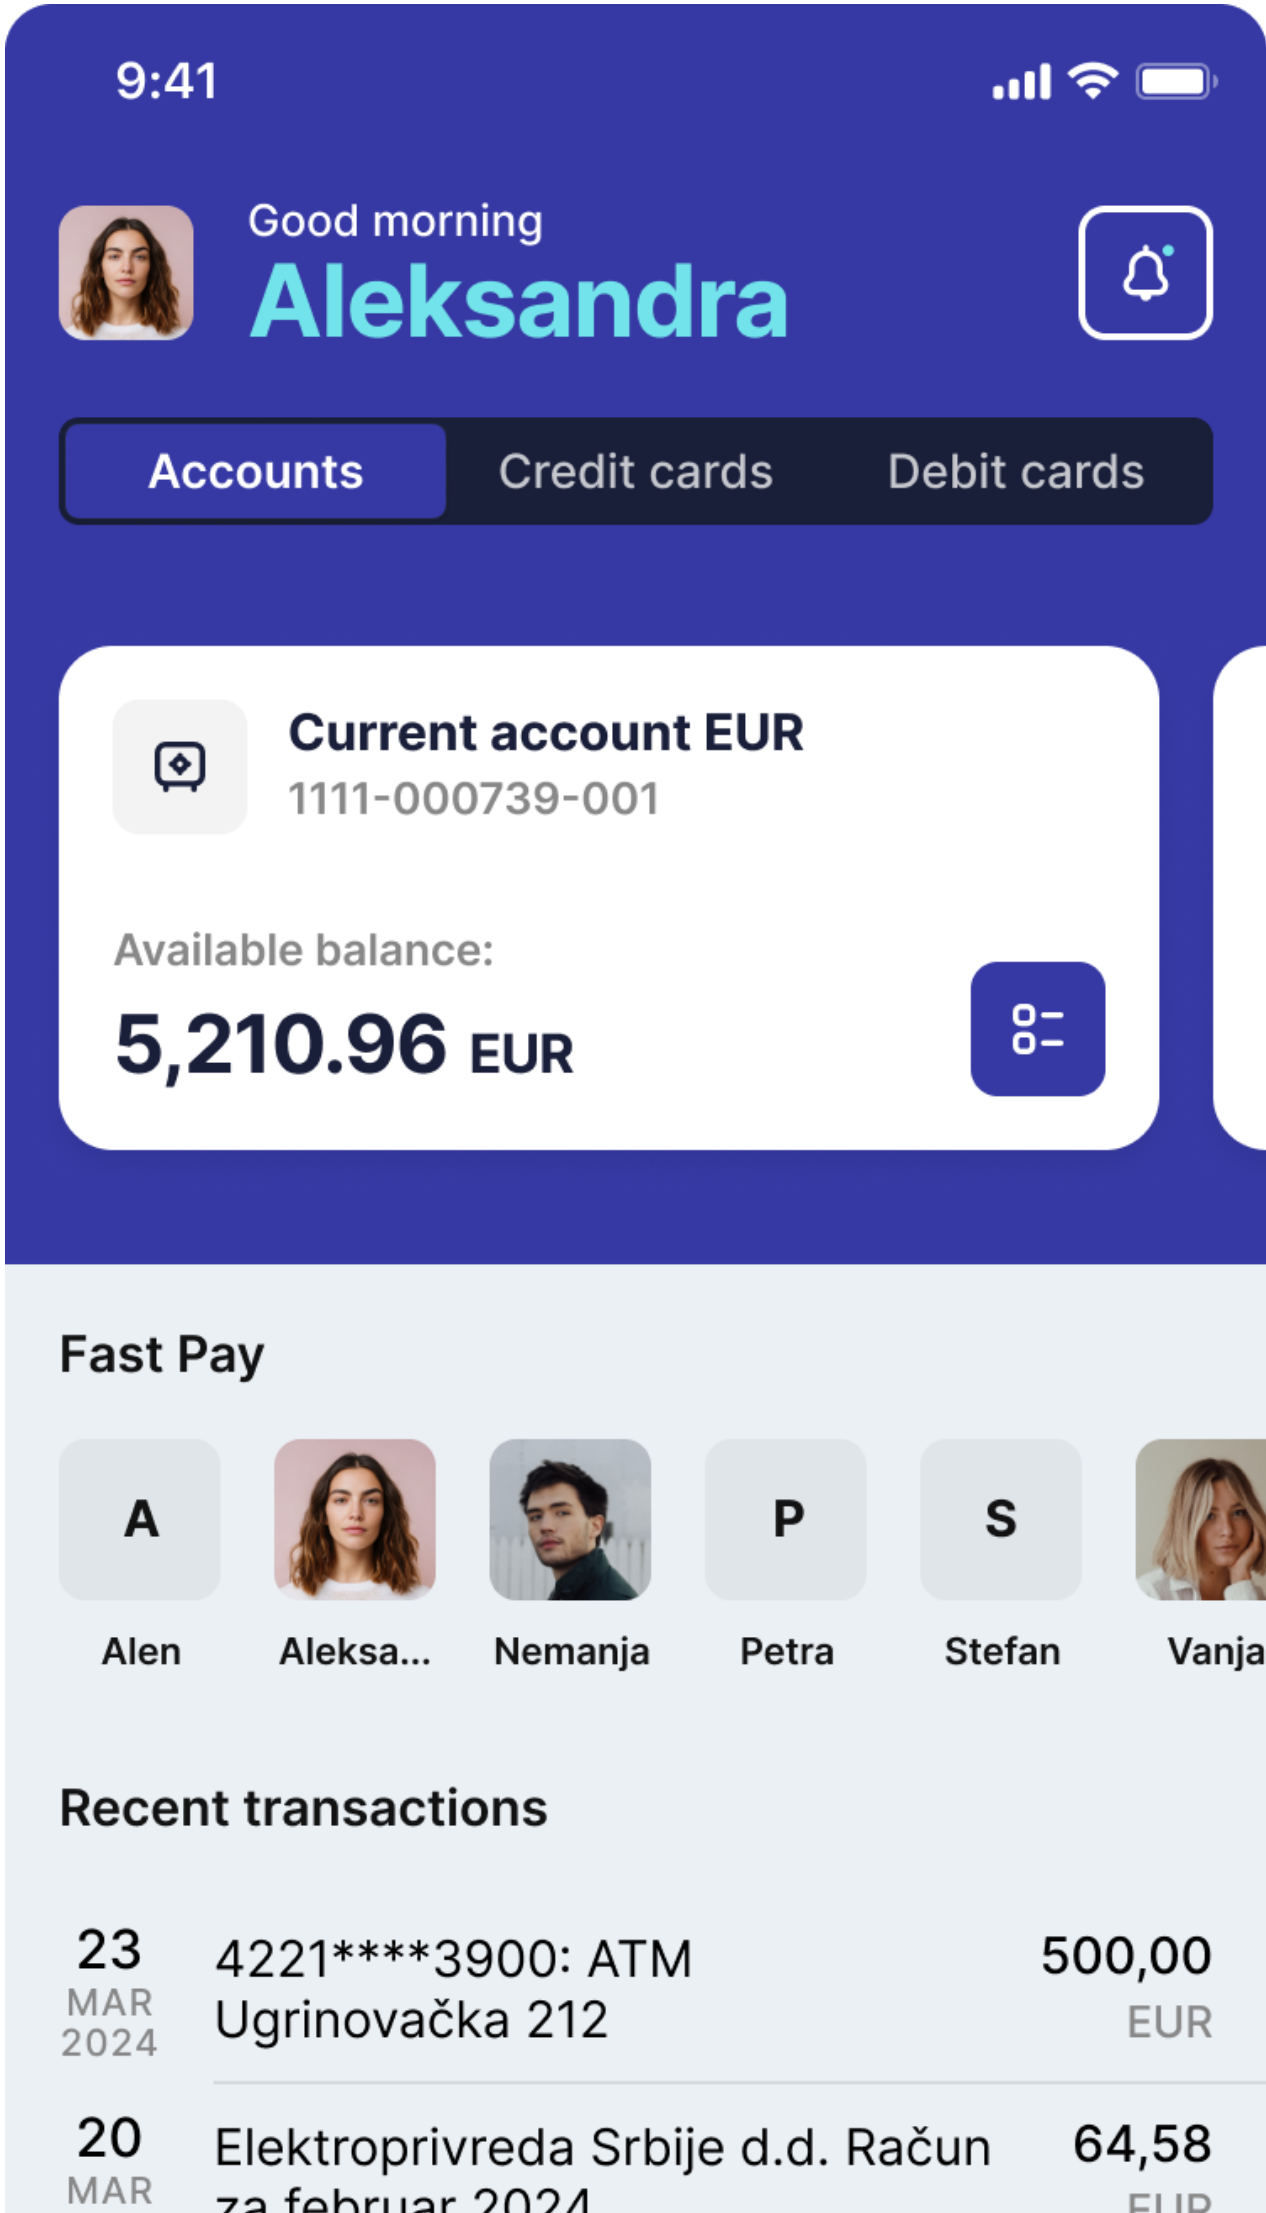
9:41

Good morning
Aleksandra

Accounts Credit cards Debit cards

Current account EUR
1111-000739-001

Available balance:
5,210.96 EUR

Fast Pay

A
Alen
Aleksa...
Nemanja
P
Petra
S
Stefan
Vanja

Recent transactions

23 MAR 2024 4221****3900: ATM Ugrinovačka 212 500,00 EUR

20 MAR Elektroprivreda Srbije d.d. Račun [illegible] 64,58 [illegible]